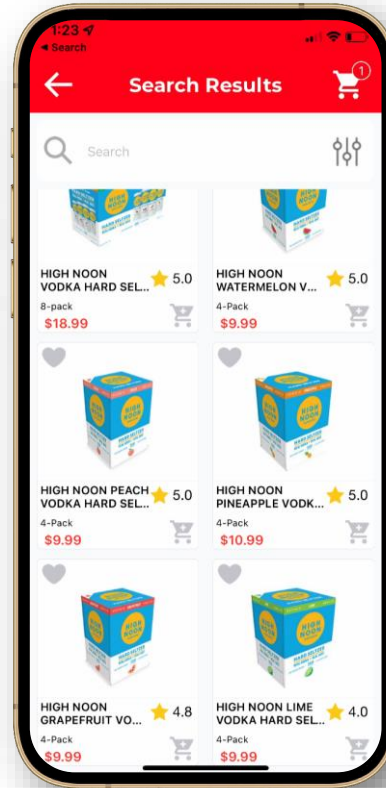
1:23
◂ Search

Search Results

1

Search

HIGH NOON VODKA HARD SEL...
5.0
8-pack
$18.99

HIGH NOON WATERMELON V...
5.0
4-Pack
$9.99

HIGH NOON PEACH VODKA HARD SEL...
5.0
4-Pack
$9.99

HIGH NOON PINEAPPLE VODK...
5.0
4-Pack
$10.99

HIGH NOON GRAPEFRUIT VO...
4.8
4-Pack
$9.99

HIGH NOON LIME VODKA HARD SEL...
4.0
4-Pack
$9.99